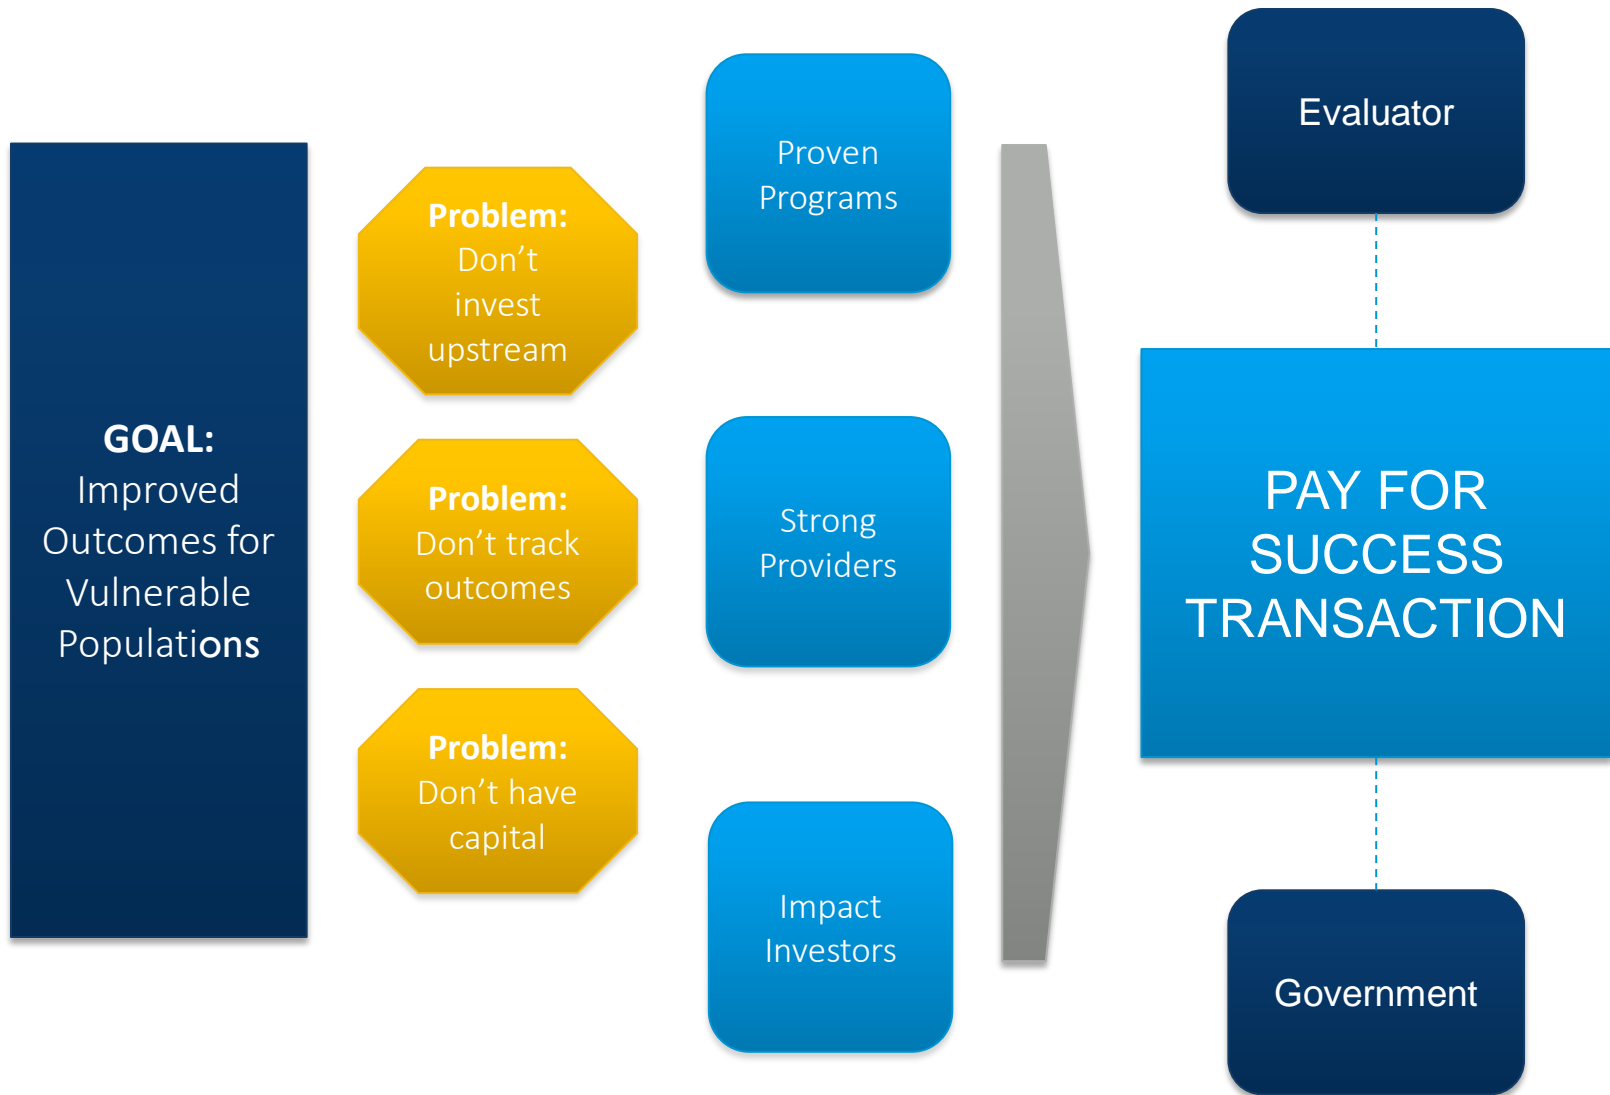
GOAL: Improved Outcomes for Vulnerable Populations

Problem: Don’t invest upstream

Problem: Don’t track outcomes

Problem: Don’t have capital

Proven Programs

Strong Providers

Impact Investors

Evaluator

PAY FOR SUCCESS TRANSACTION

Government